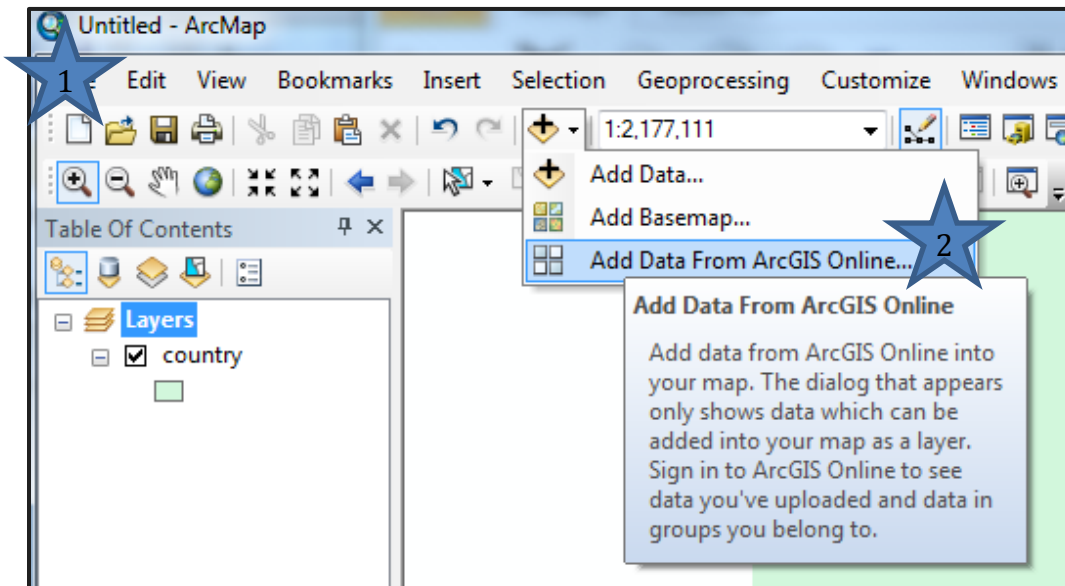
Untitled - ArcMap

1

Edit View Bookmarks Insert Selection Geoprocessing Customize Windows

1:2,177,111

Add Data...

Add Basemap...

Add Data From ArcGIS Online...

2

Table Of Contents

Layers

country

Add Data From ArcGIS Online

Add data from ArcGIS Online into your map. The dialog that appears only shows data which can be added into your map as a layer. Sign in to ArcGIS Online to see data you've uploaded and data in groups you belong to.